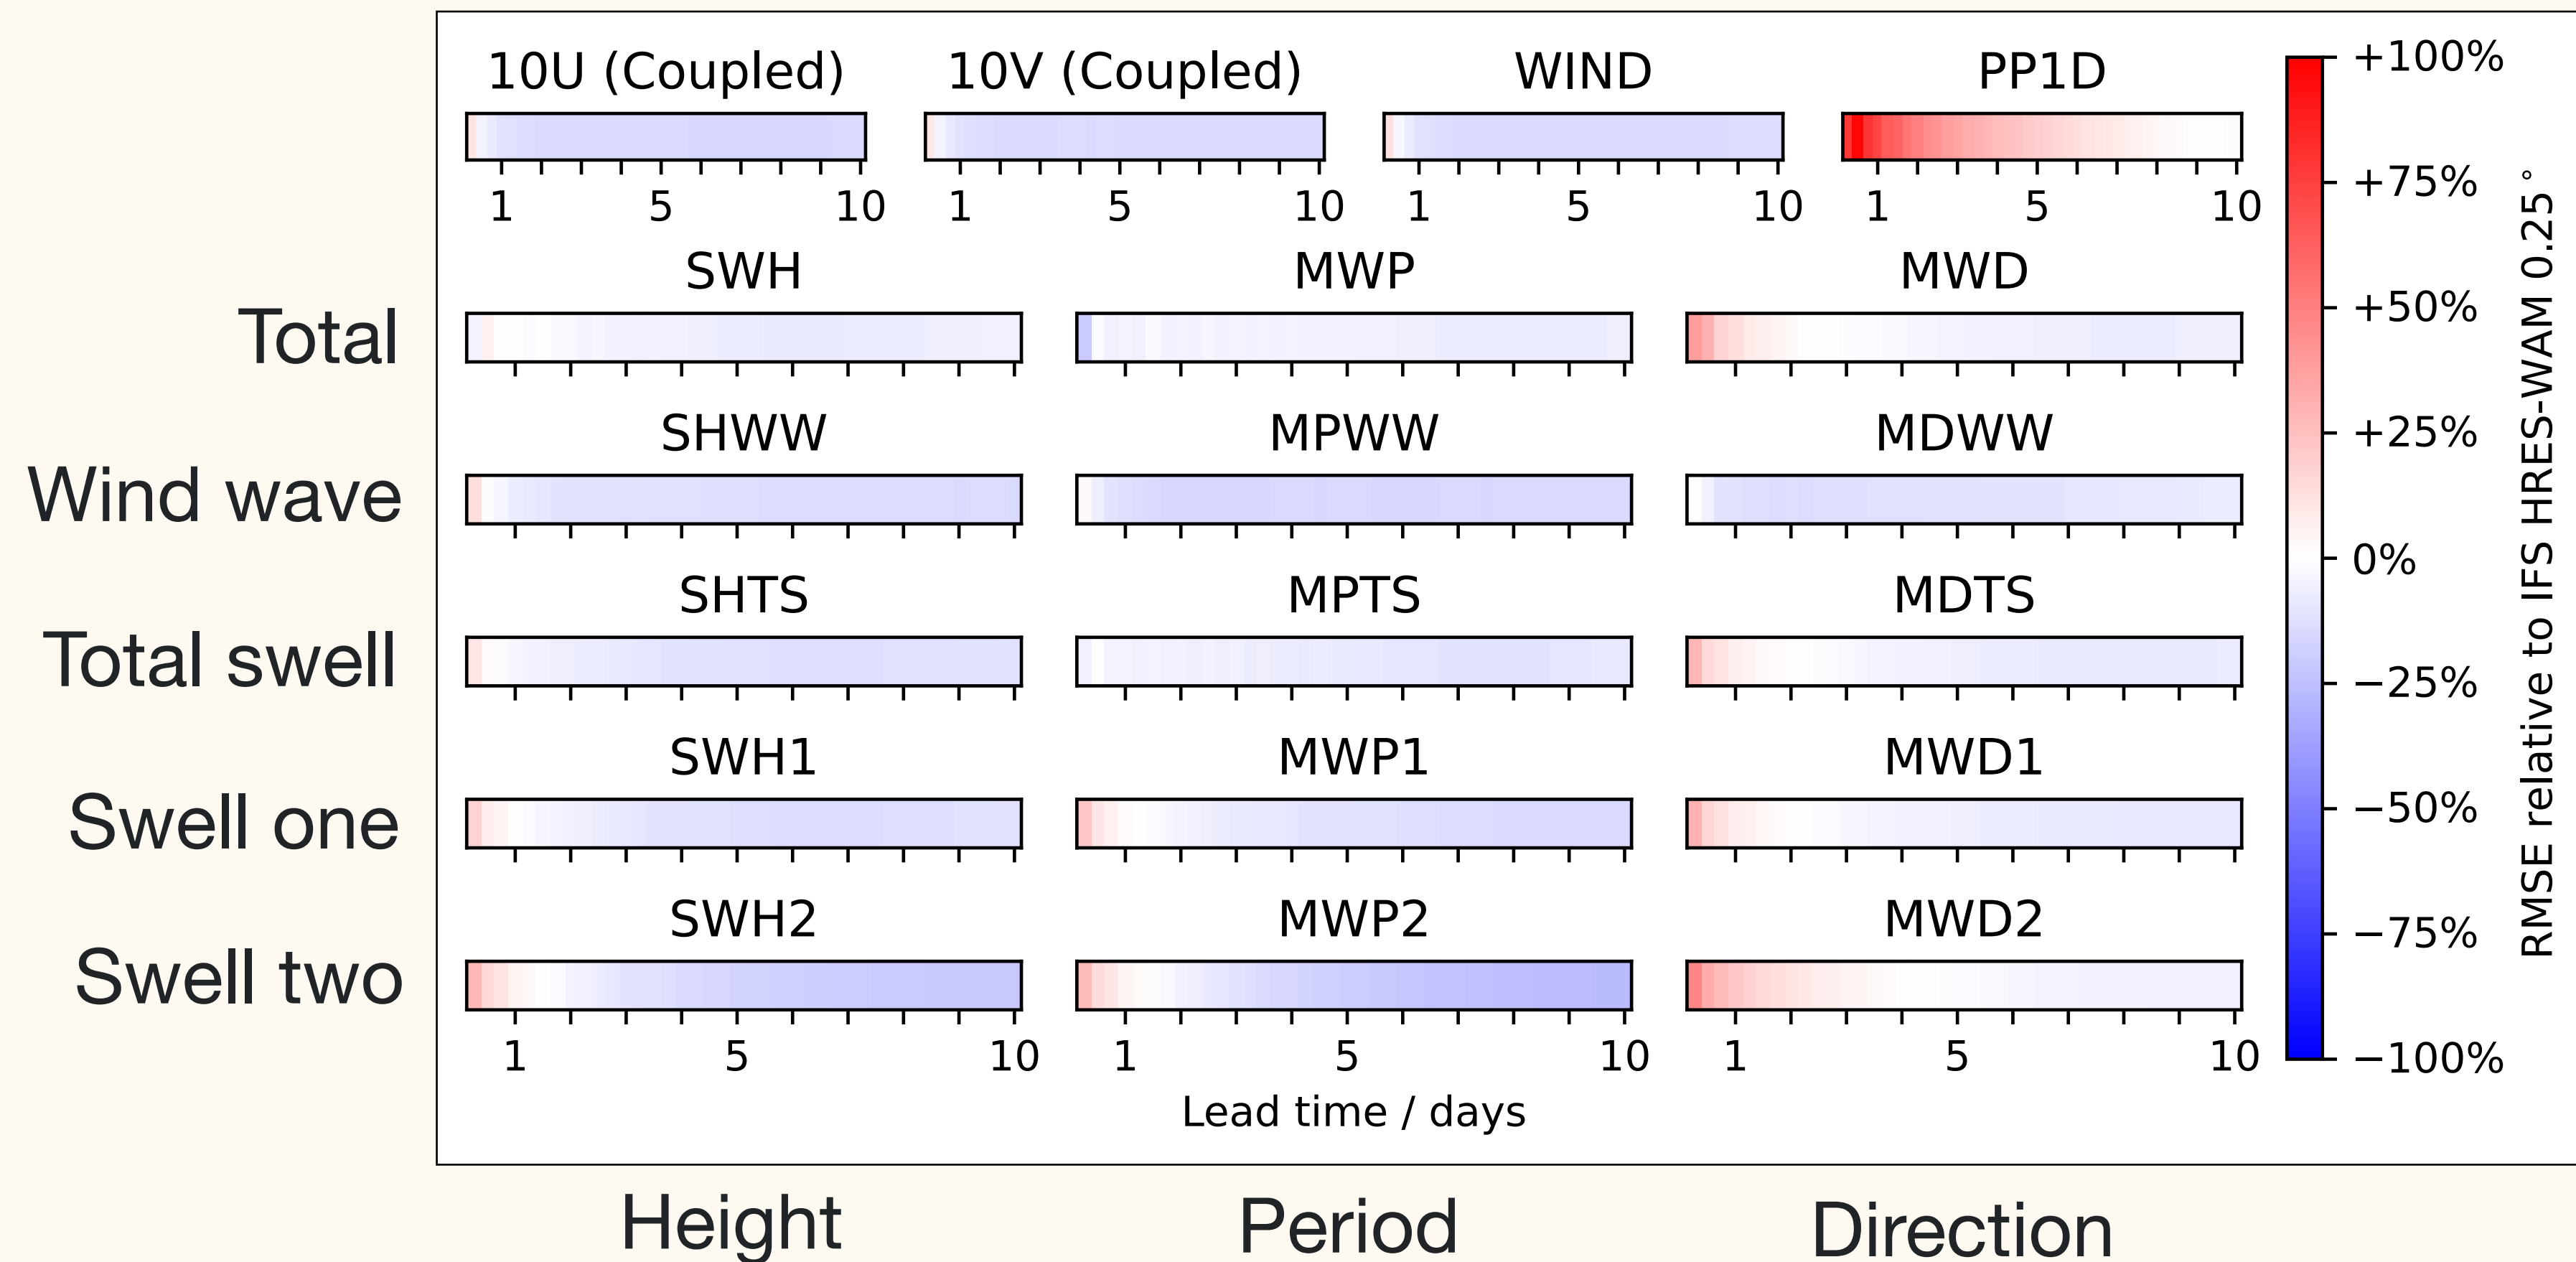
10U (Coupled)
1 5 10

10V (Coupled)
1 5 10

WIND
1 5 10

PP1D
1 5 10

Total
SWH
MWP
MWD

Wind wave
SHWW
MPWW
MDWW

Total swell
SHTS
MPTS
MDTS

Swell one
SWH1
MWP1
MWD1

Swell two
SWH2
MWP2
MWD2

1 5 10
1 5 10
1 5 10

Lead time / days

+100%
+75%
+50%
+25%
0%
−25%
−50%
−75%
−100%

RMSE relative to IFS HRES-WAM 0.25°

Height
Period
Direction